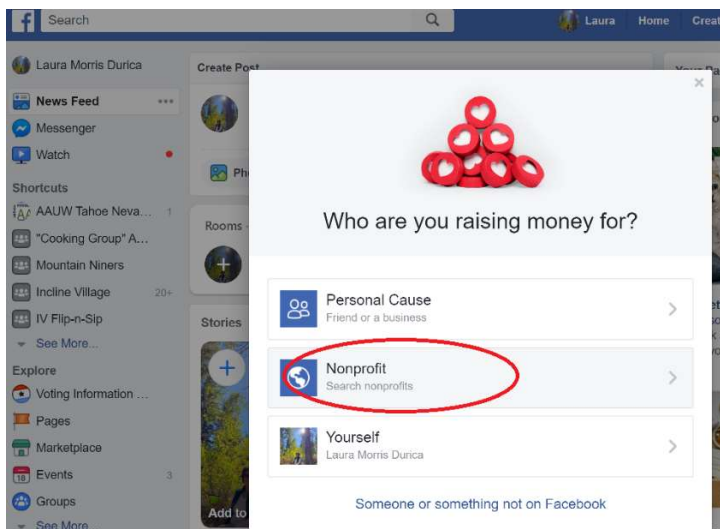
f Search

Laura Home Creat

Laura Morris Durica

News Feed ···

Messenger

Watch

Shortcuts

AAUW Tahoe Neva... 1

"Cooking Group" A...

Mountain Niners

Incline Village 20+

IV Flip-n-Sip

See More...

Explore

Voting Information ...

Pages

Marketplace

Events 3

Groups

See More

Create Post

Ph

Rooms

Stories

Add to

×

Who are you raising money for?

Personal Cause
Friend or a business

Nonprofit
Search nonprofits

Yourself
Laura Morris Durica

Someone or something not on Facebook